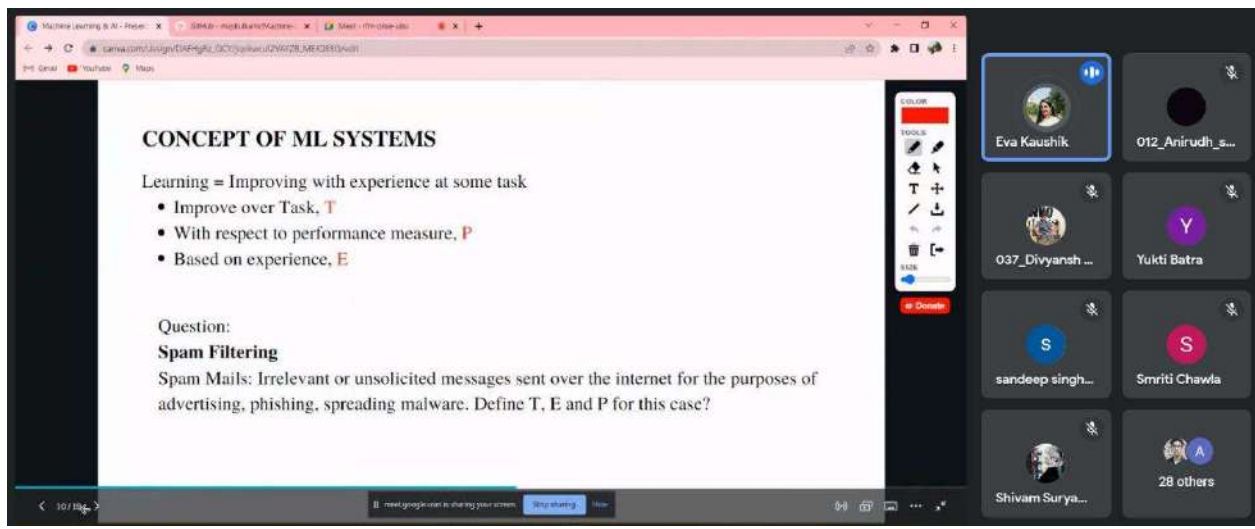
Machine Learning & AI - Presen ×
GitHub - mojtaba/Machine ×
Meet - rfm-zdse-ubu ×
+

canva.com/design/DAFHgRz_GCY/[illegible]

Gmail YouTube Maps

CONCEPT OF ML SYSTEMS

Learning = Improving with experience at some task

• Improve over Task, T
• With respect to performance measure, P
• Based on experience, E

Question:
Spam Filtering
Spam Mails: Irrelevant or unsolicited messages sent over the internet for the purposes of advertising, phishing, spreading malware. Define T, E and P for this case?

COLOR
TOOLS
T
SIZE
Donate

10/18

meet.google.com is sharing your screen. Stop sharing Hide

Eva Kaushik
012_Anirudh_s...
037_Divyansh ...
Y
Yukti Batra
S
sandeep singh...
S
Smriti Chawla
Shivam Surya...
A
28 others